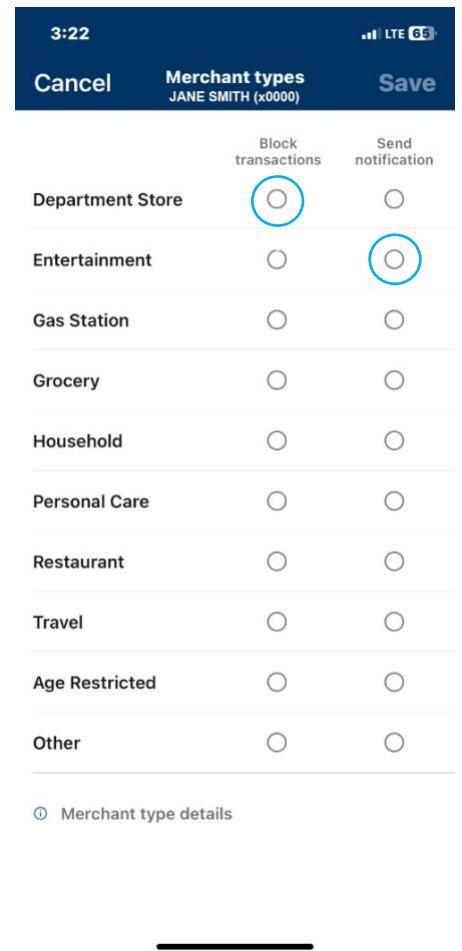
3:22

LTE 65

Cancel

Merchant types
JANE SMITH (x0000)

Save

| | Block transactions | Send notification |
|---|---|---|
| Department Store | | |
| Entertainment | | |
| Gas Station | | |
| Grocery | | |
| Household | | |
| Personal Care | | |
| Restaurant | | |
| Travel | | |
| Age Restricted | | |
| Other | | |

Merchant type details